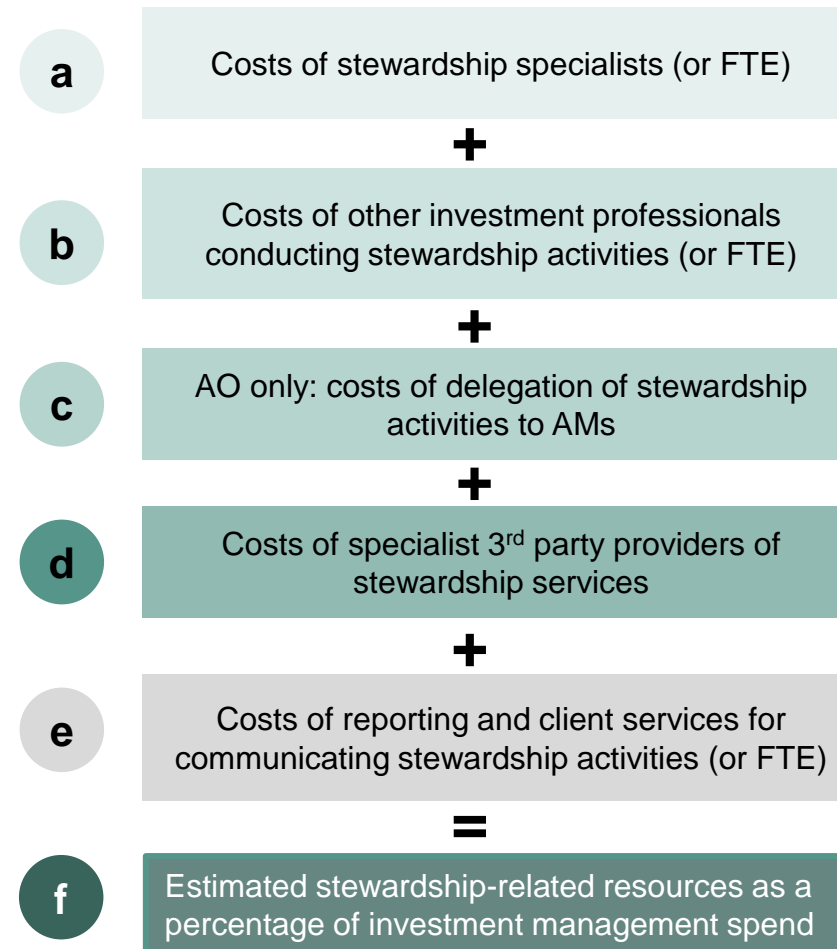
a

Costs of stewardship specialists (or FTE)

+

b

Costs of other investment professionals conducting stewardship activities (or FTE)

+

c

AO only: costs of delegation of stewardship activities to AMs

+

d

Costs of specialist 3$^{rd}$ party providers of stewardship services

+

e

Costs of reporting and client services for communicating stewardship activities (or FTE)

=

f

Estimated stewardship-related resources as a percentage of investment management spend